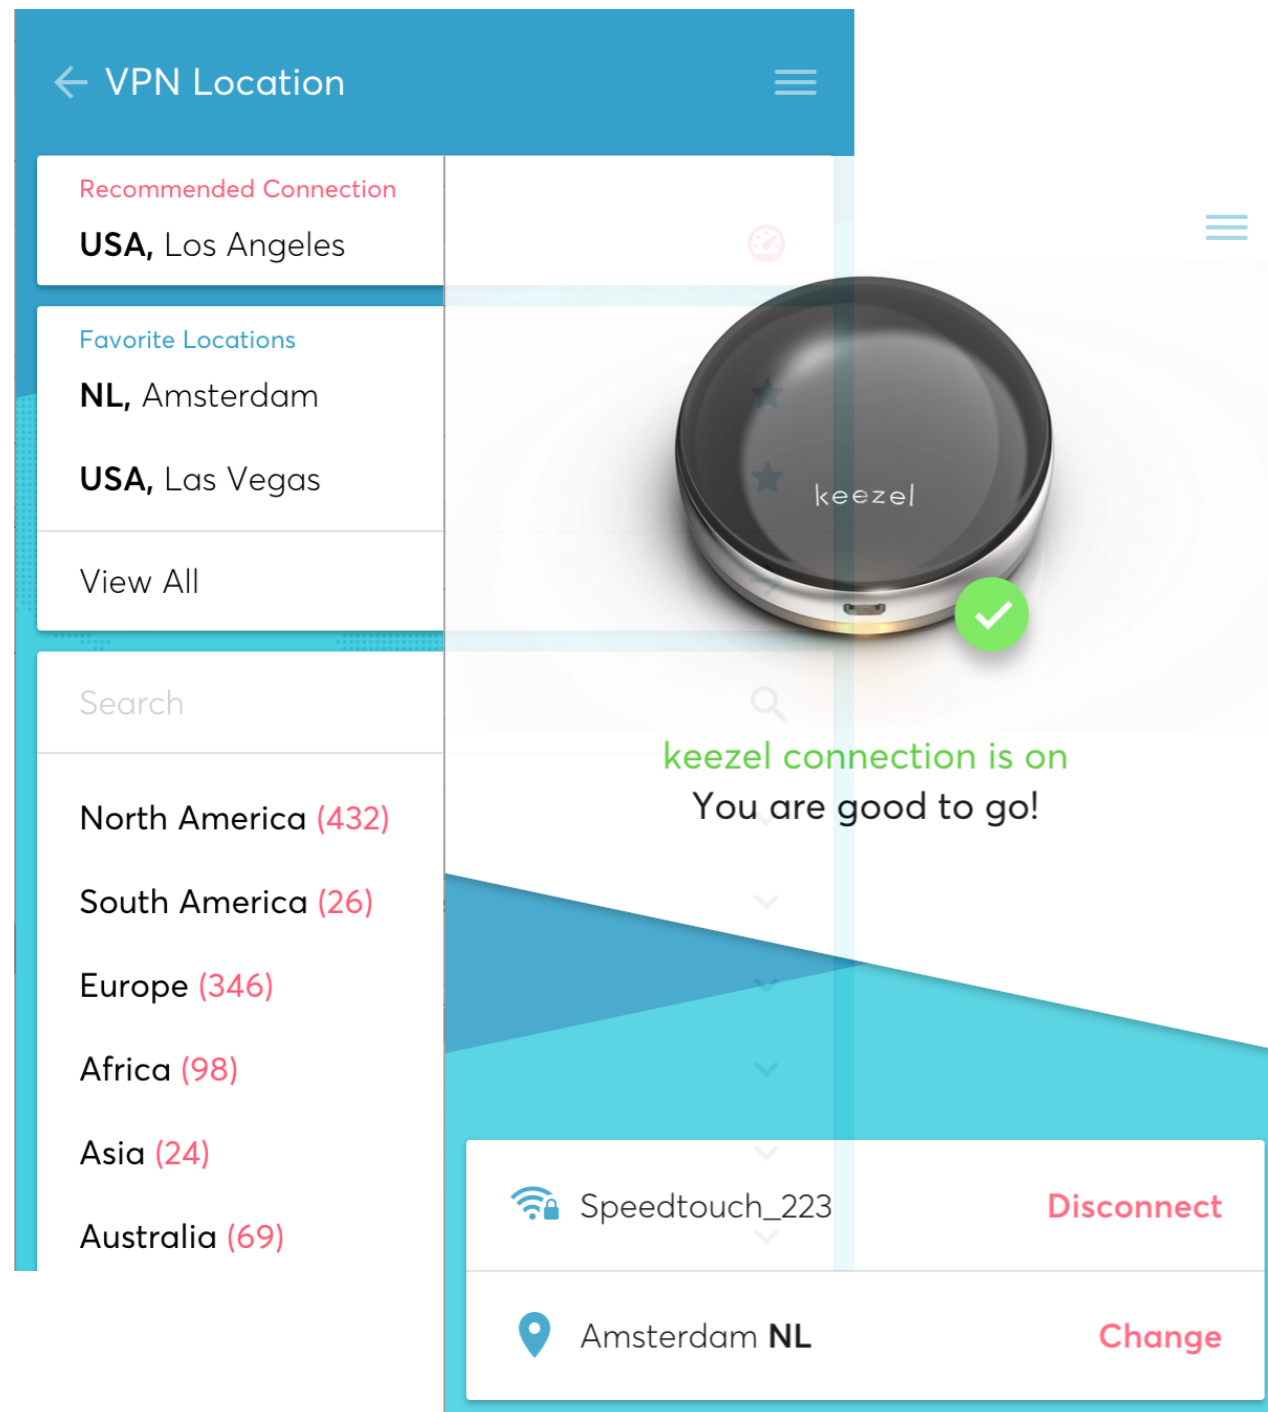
VPN Location

Recommended Connection
USA, Los Angeles

Favorite Locations
NL, Amsterdam

USA, Las Vegas

View All

Search

North America (432)

South America (26)

Europe (346)

Africa (98)

Asia (24)

Australia (69)

keezel

keezel connection is on
You are good to go!

Speedtouch_223 Disconnect

Amsterdam NL Change